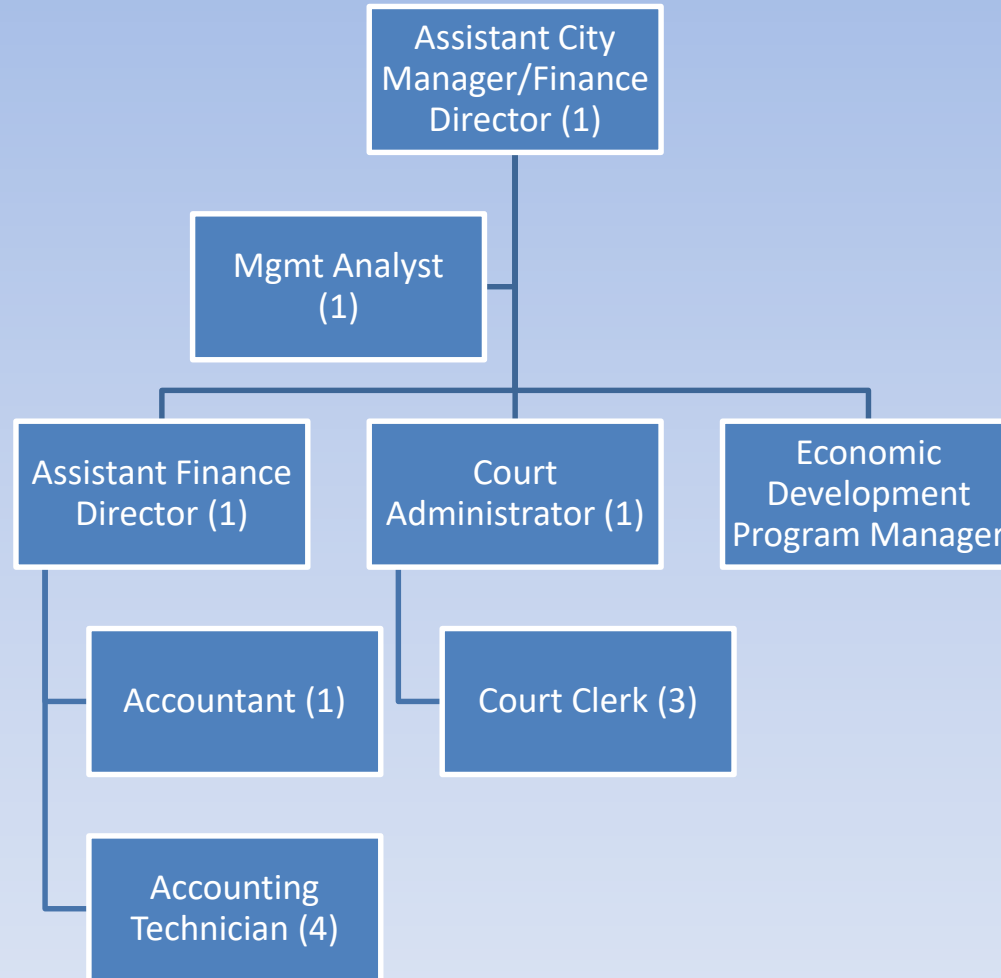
Assistant City Manager/Finance Director (1)

Mgmt Analyst (1)

Assistant Finance Director (1)

Court Administrator (1)

Economic Development Program Manager

Accountant (1)

Court Clerk (3)

Accounting Technician (4)